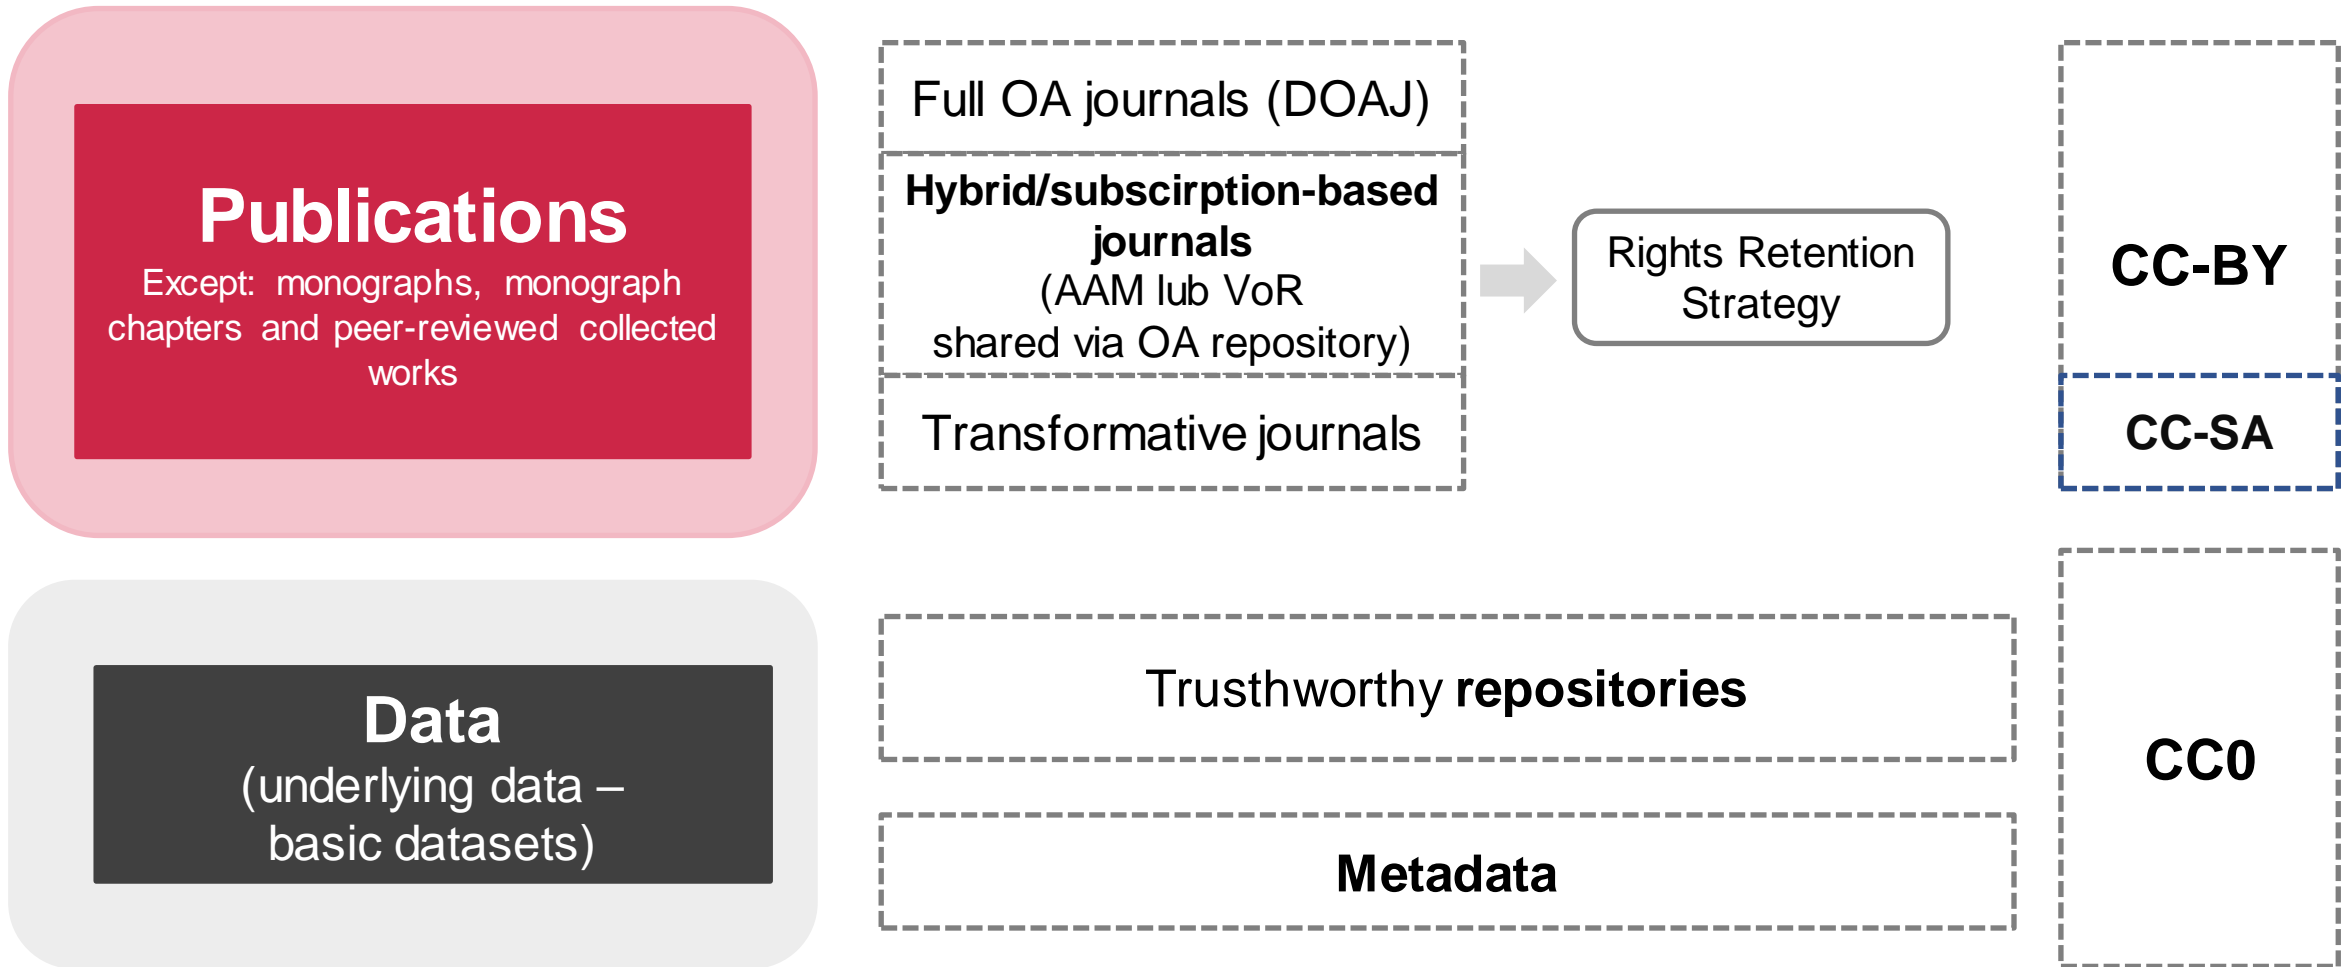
Publications
Except: monographs, monograph chapters and peer-reviewed collected works

Full OA journals (DOAJ)

Hybrid/subscirption-based journals
(AAM lub VoR shared via OA repository)

Transformative journals

Rights Retention Strategy

CC-BY

CC-SA

Data
(underlying data – basic datasets)

Trusthworthy repositories

Metadata

CC0